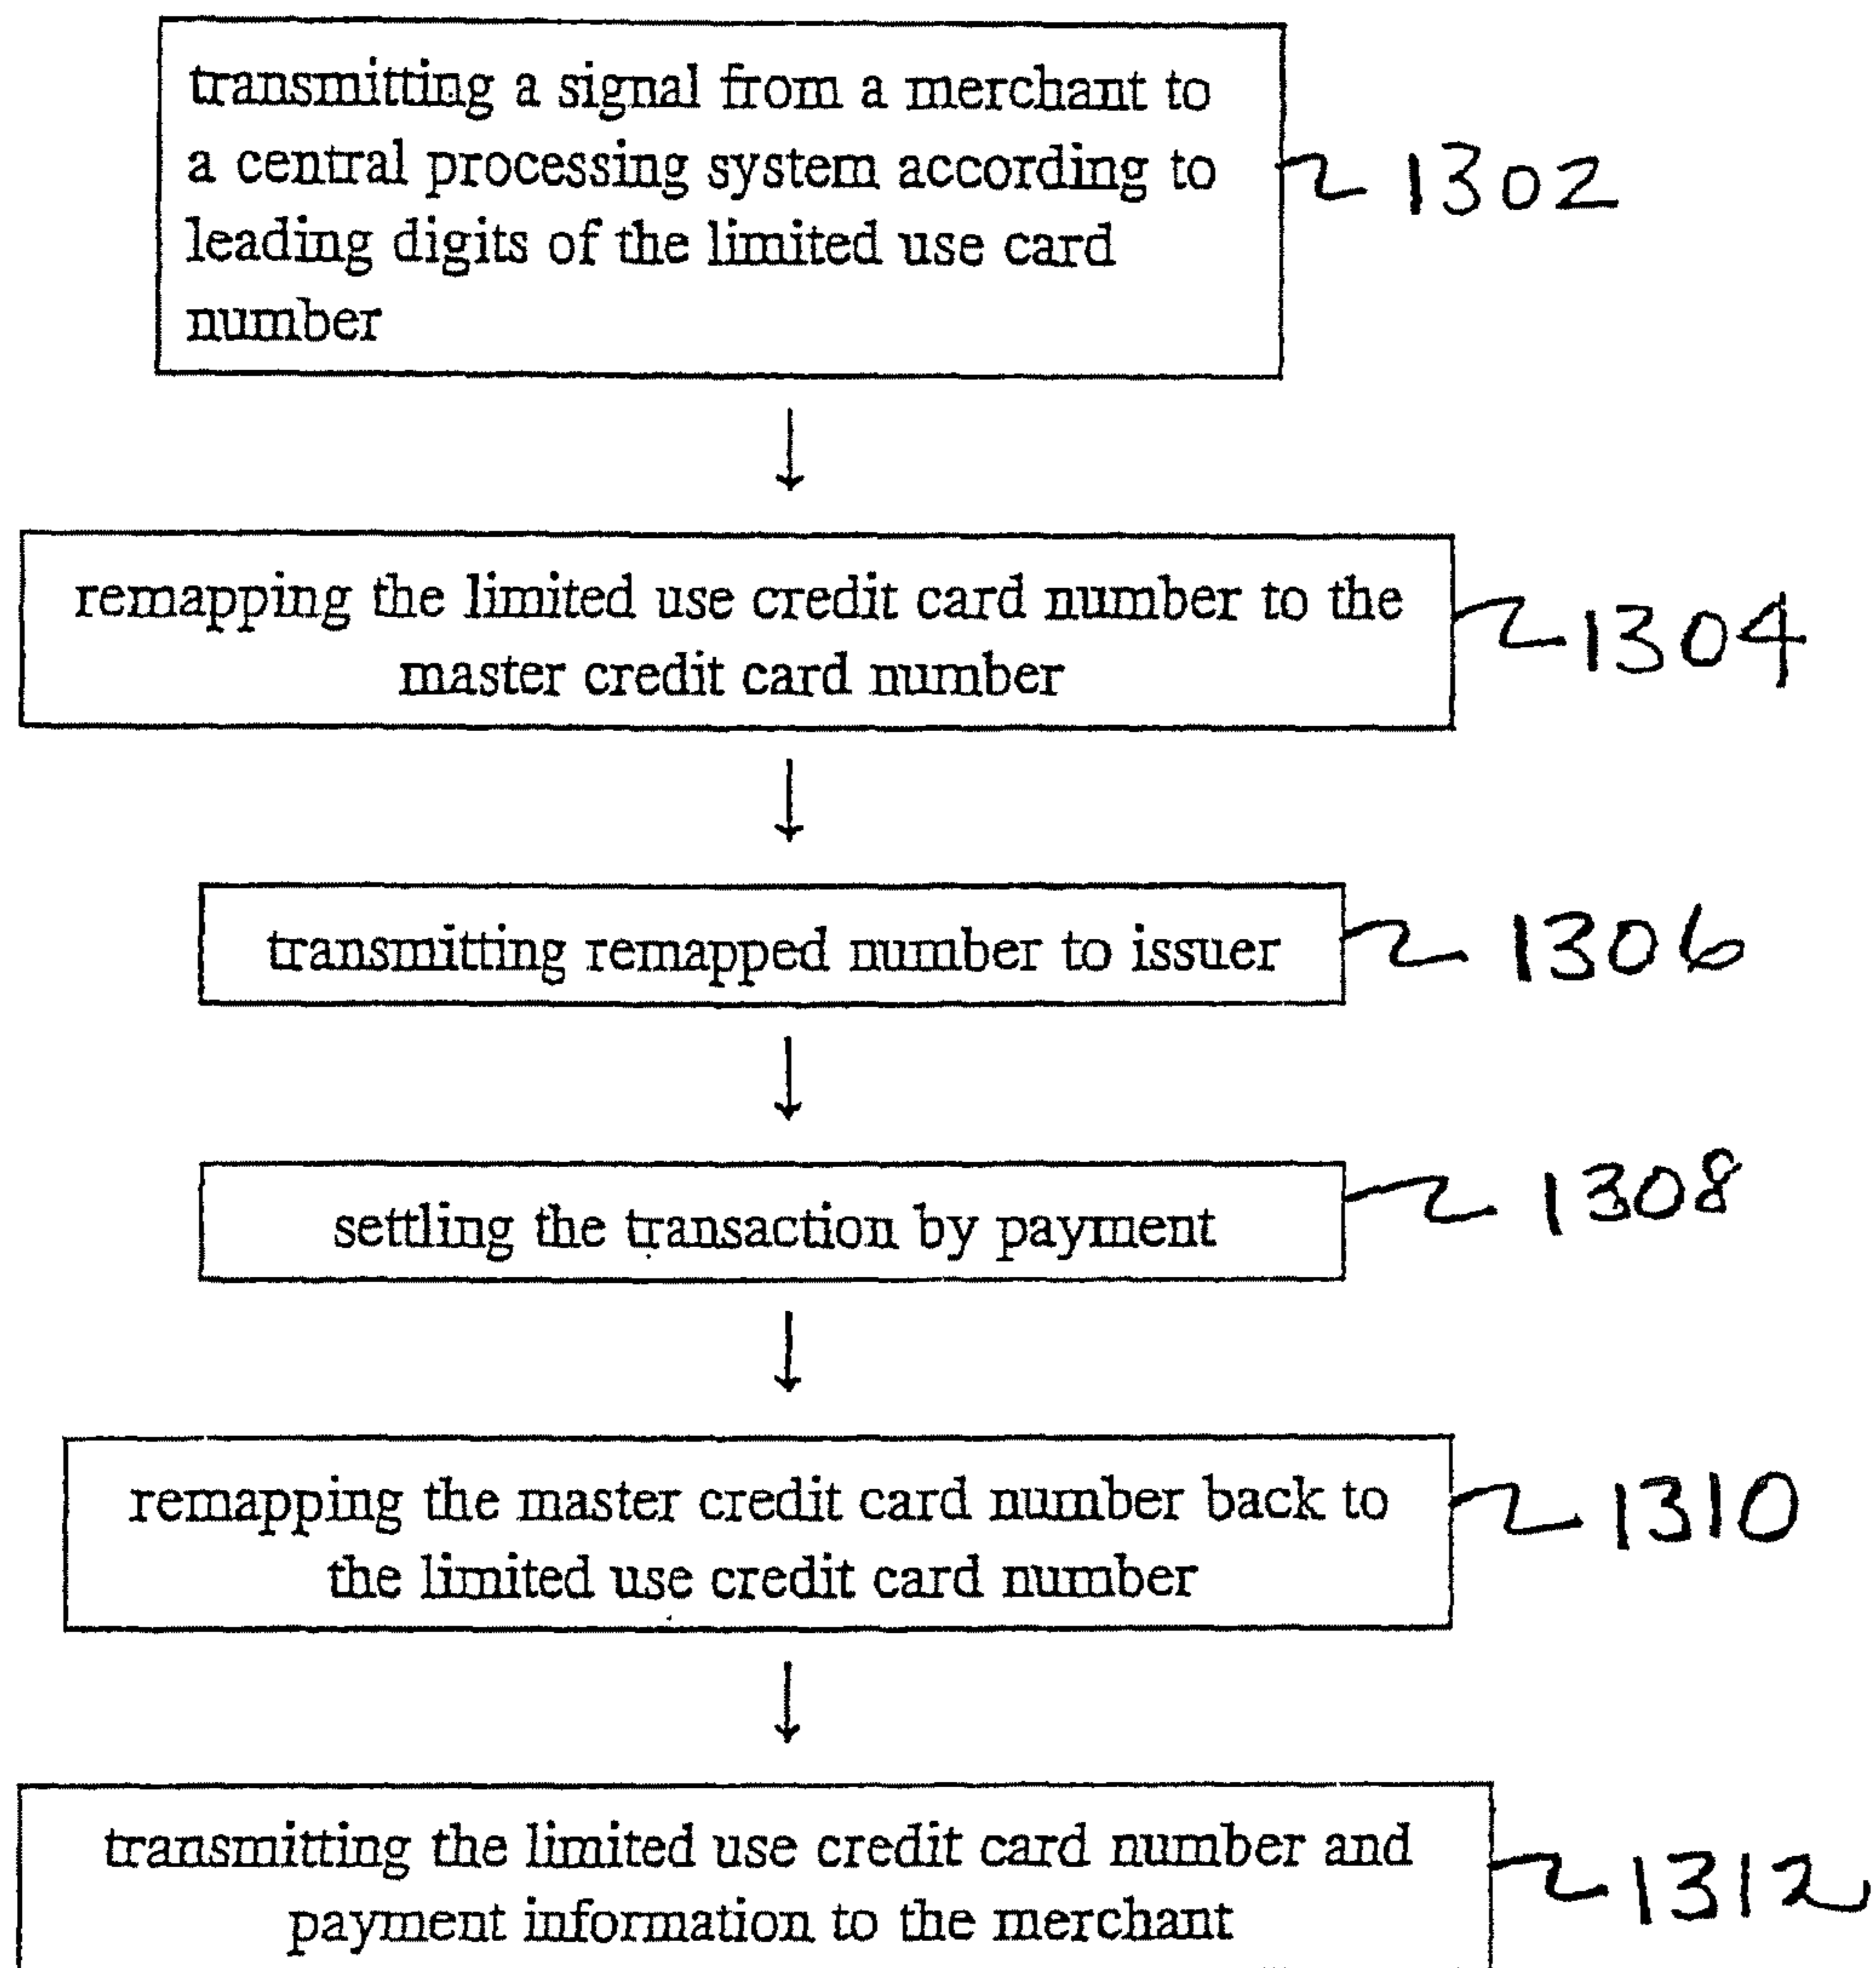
transmitting a signal from a merchant to a central processing system according to leading digits of the limited use card number

1302

remapping the limited use credit card number to the master credit card number

1304

transmitting remapped number to issuer

1306

settling the transaction by payment

1308

remapping the master credit card number back to the limited use credit card number

1310

transmitting the limited use credit card number and payment information to the merchant

1312